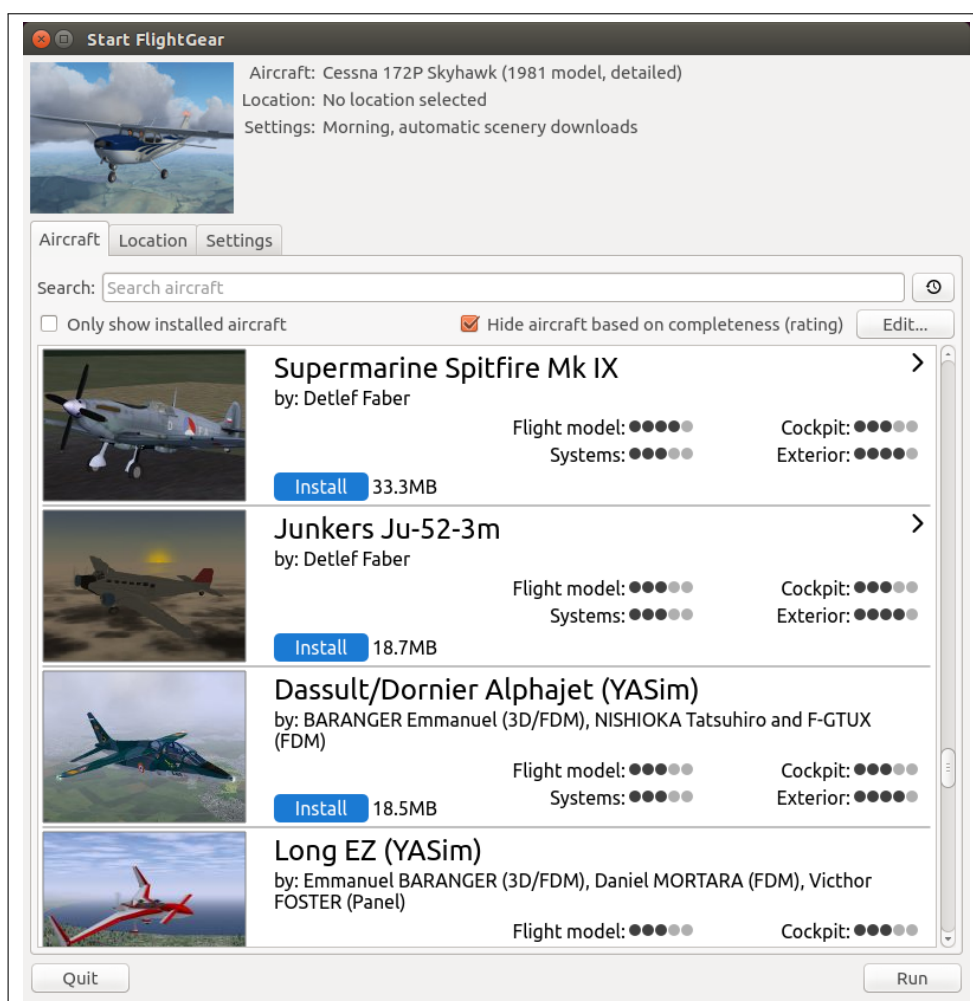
Start FlightGear

Aircraft: Cessna 172P Skyhawk (1981 model, detailed)
Location: No location selected
Settings: Morning, automatic scenery downloads

Aircraft | Location | Settings

Search: Search aircraft

Only show installed aircraft

Hide aircraft based on completeness (rating)

Edit...

Supermarine Spitfire Mk IX
by: Detlef Faber
Flight model: ●●●●●
Cockpit: ●●●●●
Systems: ●●●●●
Exterior: ●●●●●
Install 33.3MB

Junkers Ju-52-3m
by: Detlef Faber
Flight model: ●●●●●
Cockpit: ●●●●●
Systems: ●●●●●
Exterior: ●●●●●
Install 18.7MB

Dassult/Dornier Alphajet (YASim)
by: BARANGER Emmanuel (3D/FDM), NISHIOKA Tatsuhiro and F-GTUX (FDM)
Flight model: ●●●●●
Cockpit: ●●●●●
Systems: ●●●●●
Exterior: ●●●●●
Install 18.5MB

Long EZ (YASim)
by: Emmanuel BARANGER (3D/FDM), Daniel MORTARA (FDM), Victhor FOSTER (Panel)
Flight model: ●●●●●
Cockpit: ●●●●●

Quit

Run